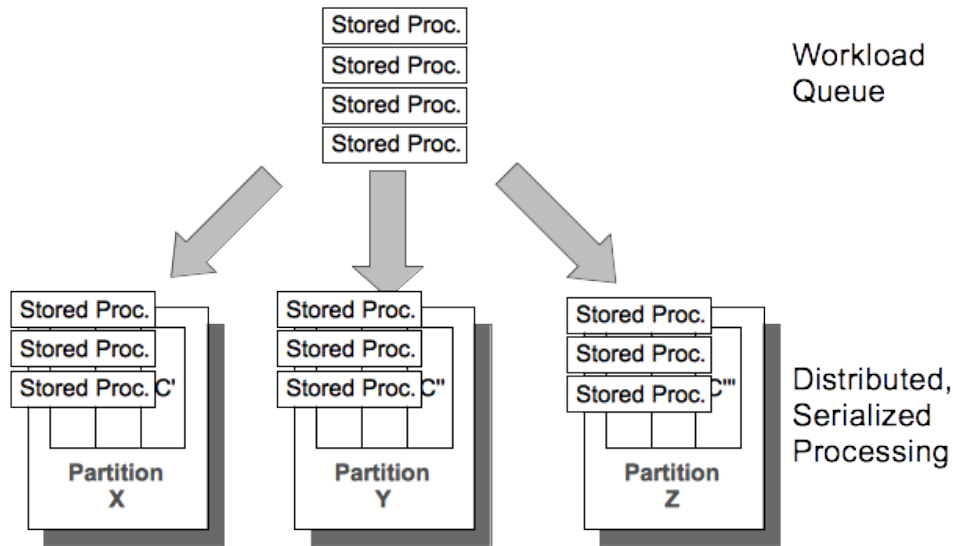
Stored Proc.
Stored Proc.
Stored Proc.
Stored Proc.

Workload Queue

Stored Proc.
Stored Proc.
Stored Proc. C'

Partition X

Stored Proc.
Stored Proc.
Stored Proc. C''

Partition Y

Stored Proc.
Stored Proc.
Stored Proc. C'''

Partition Z

Distributed, Serialized Processing